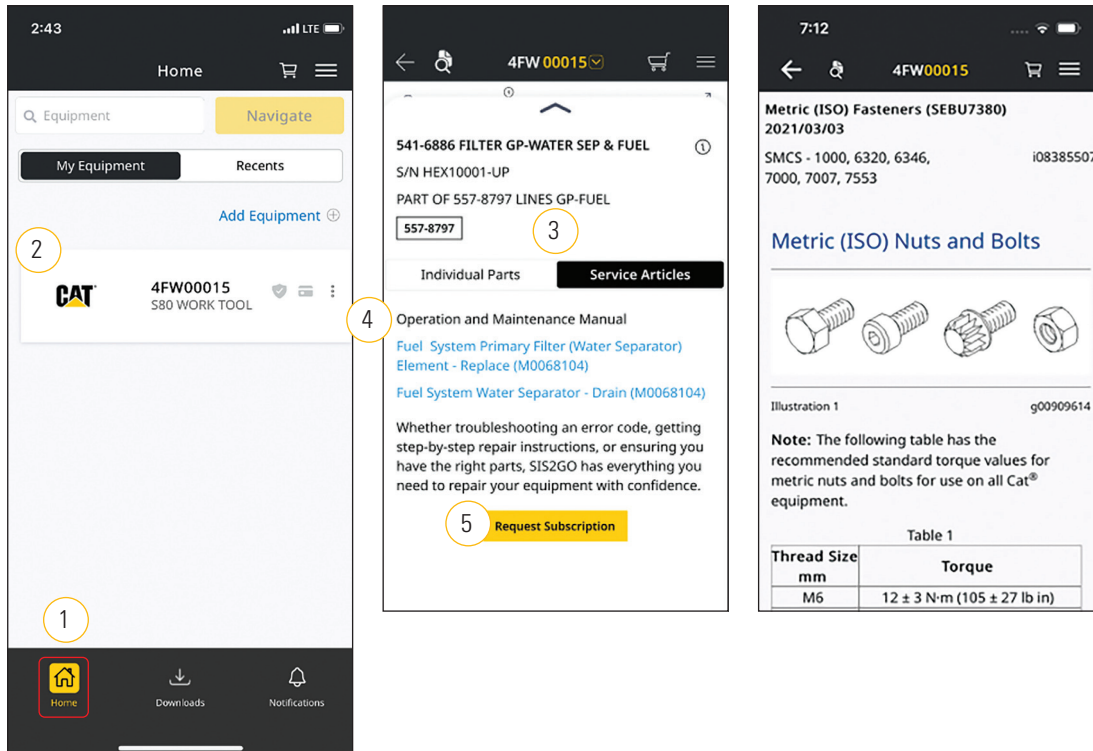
2:43
LTE
Home

Equipment
Navigate

My Equipment
Recents

Add Equipment

2

CAT
4FW00015
S80 WORK TOOL

1

Home
Downloads
Notifications

4FW00015

541-6886 FILTER GP-WATER SEP & FUEL
S/N HEX10001-UP
PART OF 557-8797 LINES GP-FUEL
557-8797
3

Individual Parts
Service Articles

4
Operation and Maintenance Manual
Fuel System Primary Filter (Water Separator) Element - Replace (M0068104)
Fuel System Water Separator - Drain (M0068104)

Whether troubleshooting an error code, getting step-by-step repair instructions, or ensuring you have the right parts, SIS2GO has everything you need to repair your equipment with confidence.

5
Request Subscription

7:12
4FW00015

Metric (ISO) Fasteners (SEBU7380) 2021/03/03
SMCS - 1000, 6320, 6346, 7000, 7007, 7553
i08385507

Metric (ISO) Nuts and Bolts

Illustration 1
g00909614

Note: The following table has the recommended standard torque values for metric nuts and bolts for use on all Cat® equipment.

Table 1

| Thread Size mm | Torque |
|---|---|
| M6 | 12 ± 3 N·m (105 ± 27 lb in) |